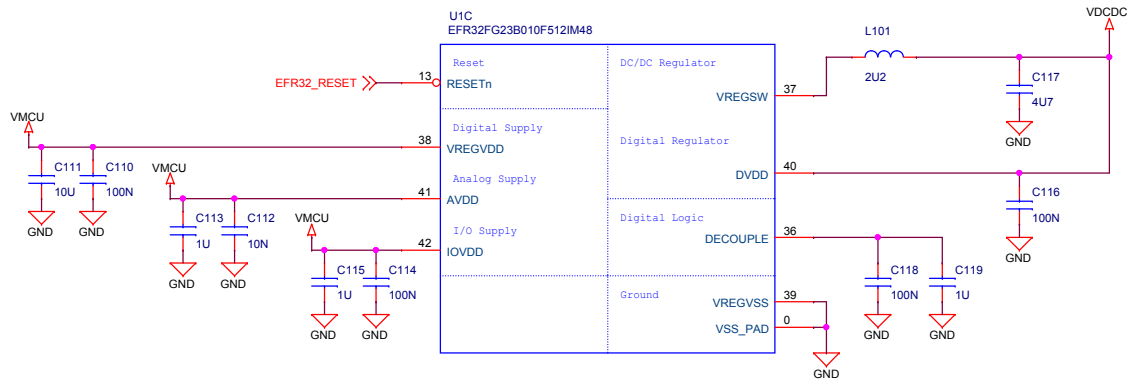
U1C
EFR32FG23B010F512IM48

Reset
EFR32_RESET
13
RESETn

Digital Supply
VMCU
38
VREGVDD
C111
10U
C110
100N
GND
GND

Analog Supply
VMCU
41
AVDD
C113
1U
C112
10N
GND
GND

I/O Supply
VMCU
42
IOVDD
C115
1U
C114
100N
GND
GND

DC/DC Regulator
37
VREGSW
L101
2U2
VDCDC
C117
4U7
GND

Digital Regulator
40
DVDD
C116
100N
GND

Digital Logic
36
DECOUPLE
C118
100N
C119
1U
GND
GND

Ground
39
VREGVSS
0
VSS_PAD
GND